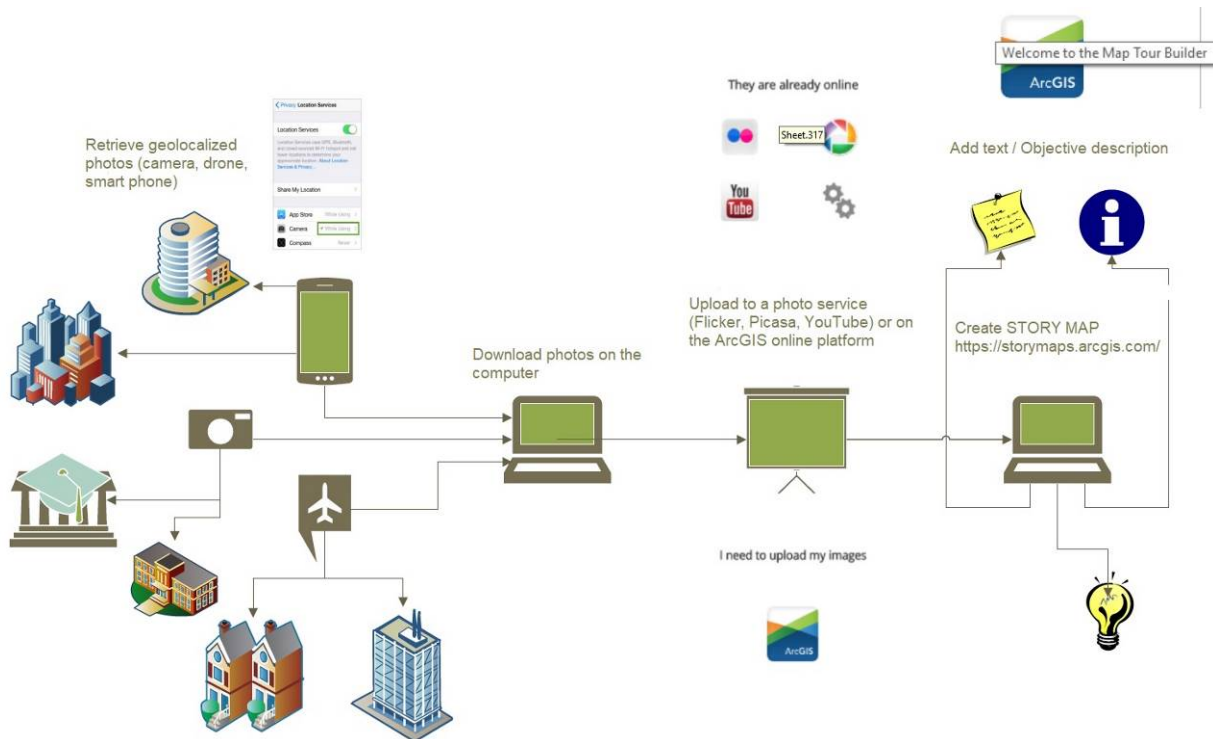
Welcome to the Map Tour Builder

ArcGIS

They are already online

Sheet.317

Retrieve geolocalized photos (camera, drone, smart phone)

Privacy Location Services

Location Services

Share My Location

App Store

Camera

Compass

Add text / Objective description

Upload to a photo service (Flicker, Picasa, YouTube) or on the ArcGIS online platform

Create STORY MAP https://storymaps.arcgis.com/

Download photos on the computer

I need to upload my images

ArcGIS